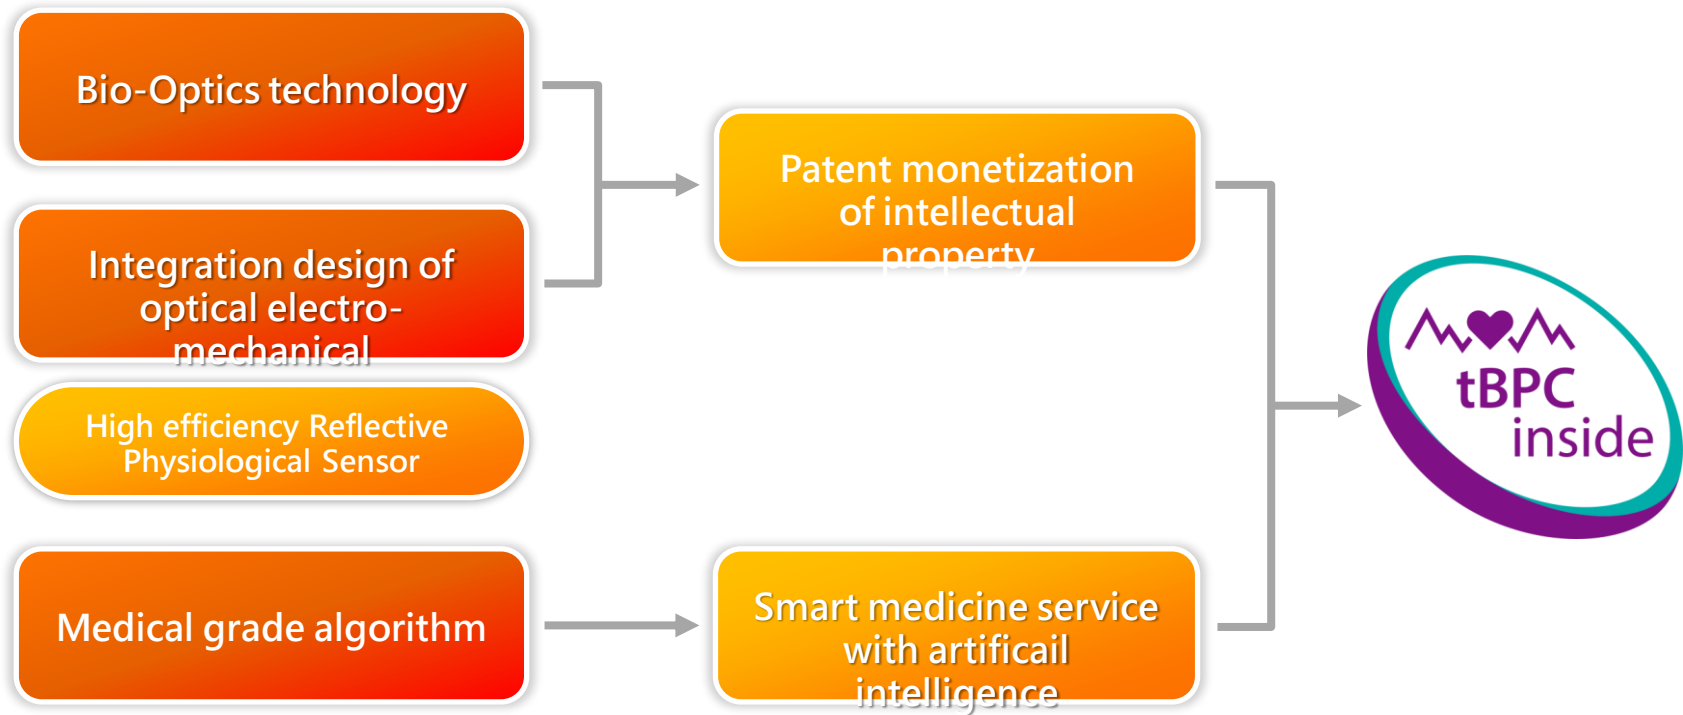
Bio-Optics technology

Integration design of optical electro-mechanical

High efficiency Reflective Physiological Sensor

Medical grade algorithm

Patent monetization of intellectual property

Smart medicine service with artificail intelligence

tBPC inside